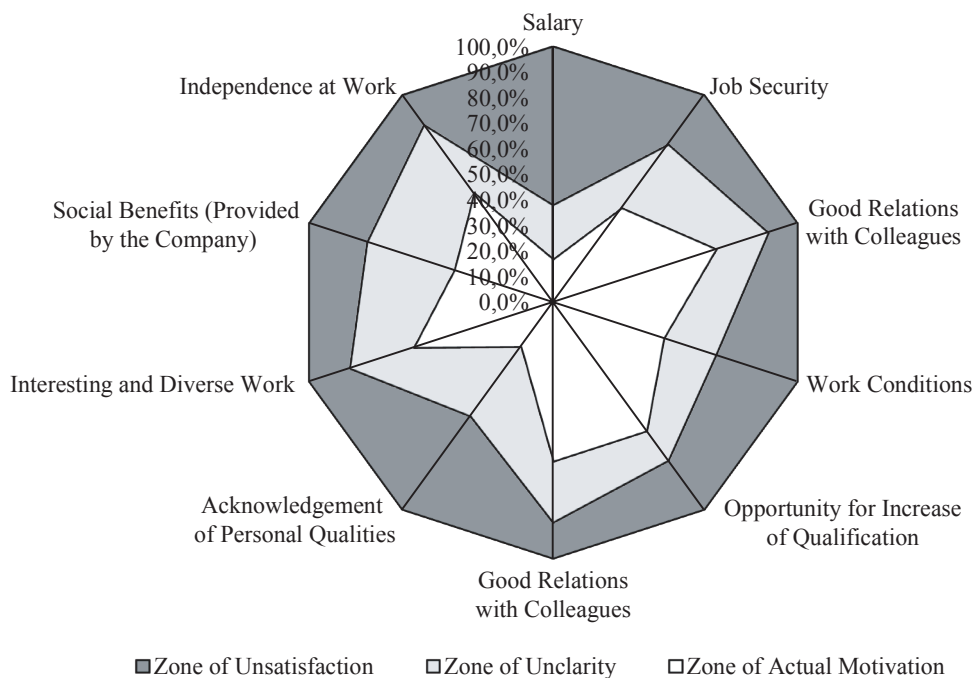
Salary
100,0%
90,0%
80,0%
70,0%
60,0%
50,0%
40,0%
30,0%
20,0%
10,0%
0,0%
Job Security
Good Relations with Colleagues
Work Conditions
Opportunity for Increase of Qualification
Good Relations with Colleagues
Acknowledgement of Personal Qualities
Interesting and Diverse Work
Social Benefits (Provided by the Company)
Independence at Work

Zone of Unsatisfaction
Zone of Unclarity
Zone of Actual Motivation